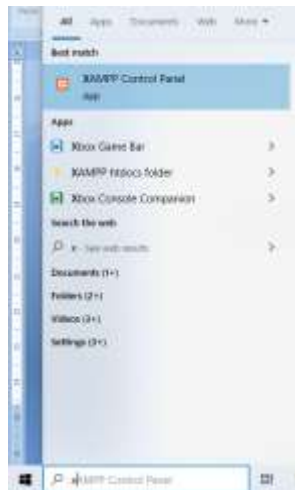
All Apps Documents Web More ▾

Best match

XAMPP Control Panel
App

Apps

Xbox Game Bar >

XAMPP htdocs folder >

Xbox Console Companion >

Search the web

x - See web results >

Documents (1+)

Folders (2+)

Videos (2+)

Settings (3+)

XAMPP Control Panel